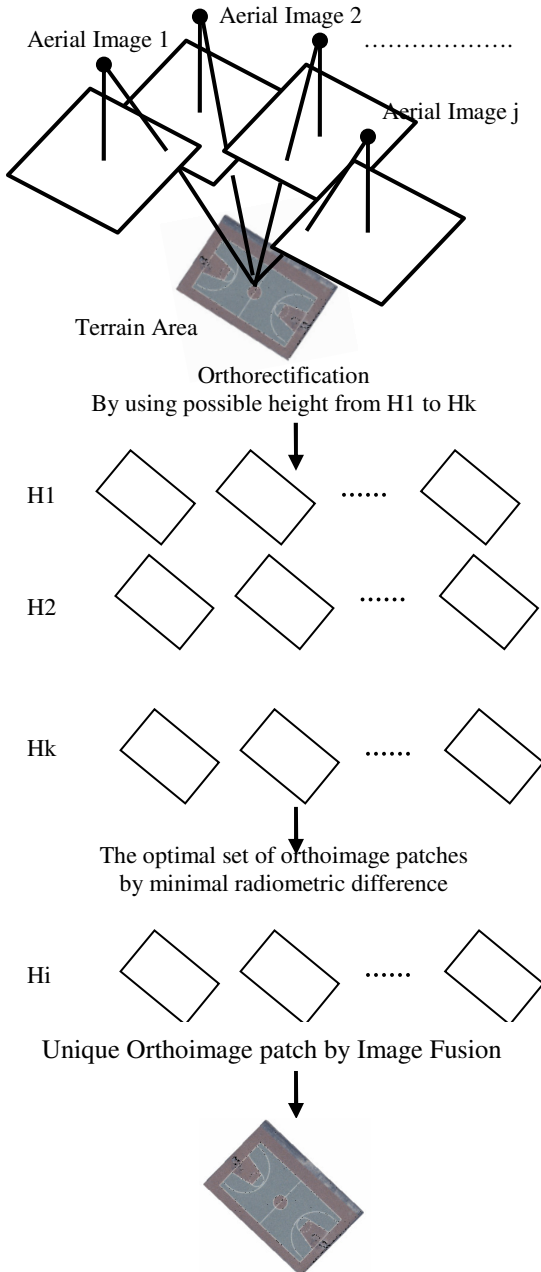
Aerial Image 1

Aerial Image 2

………………

Aerial Image j

Terrain Area

Orthorectification
By using possible height from H1 to Hk

H1 ……

H2 ……

Hk ……

The optimal set of orthoimage patches by minimal radiometric difference

Hi ……

Unique Orthoimage patch by Image Fusion